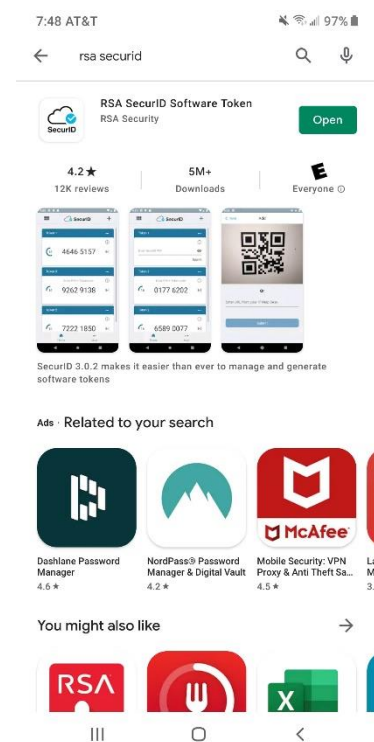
7:48 AT&T 97%

rsa securid

RSA SecurID Software Token
RSA Security

Open

4.2 ★
12K reviews

5M+
Downloads

E
Everyone ⓘ

SecurID

4646 5157

9262 9138

7222 1850

SecurID

0177 6202

6589 0077

SecurID 3.0.2 makes it easier than ever to manage and generate software tokens

Ads · Related to your search

Dashlane Password Manager
4.6 ★

NordPass® Password Manager & Digital Vault
4.2 ★

McAfee

Mobile Security: VPN Proxy & Anti Theft Sa...
4.5 ★

You might also like

RSA

X